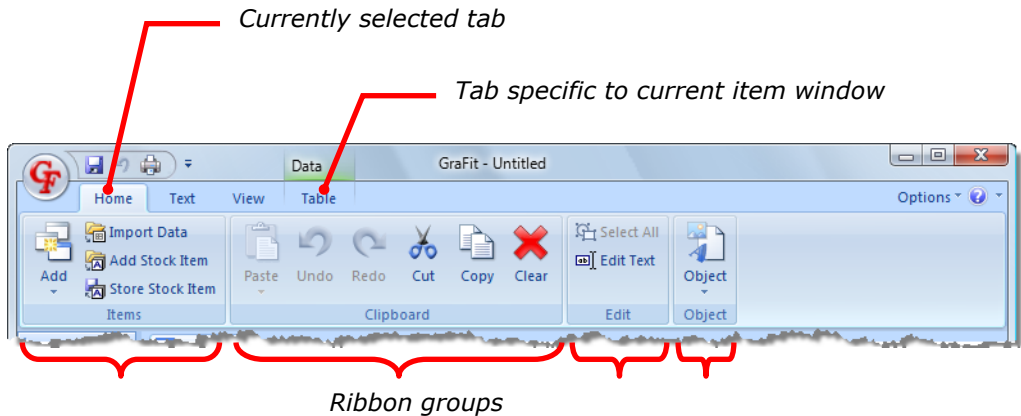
Currently selected tab

Tab specific to current item window

GF

Data

GraFit - Untitled

Home Text View Table

Options

Add

Import Data

Add Stock Item

Store Stock Item

Items

Paste Undo Redo Cut Copy Clear

Clipboard

Select All

Edit Text

Edit

Object

Object

Ribbon groups